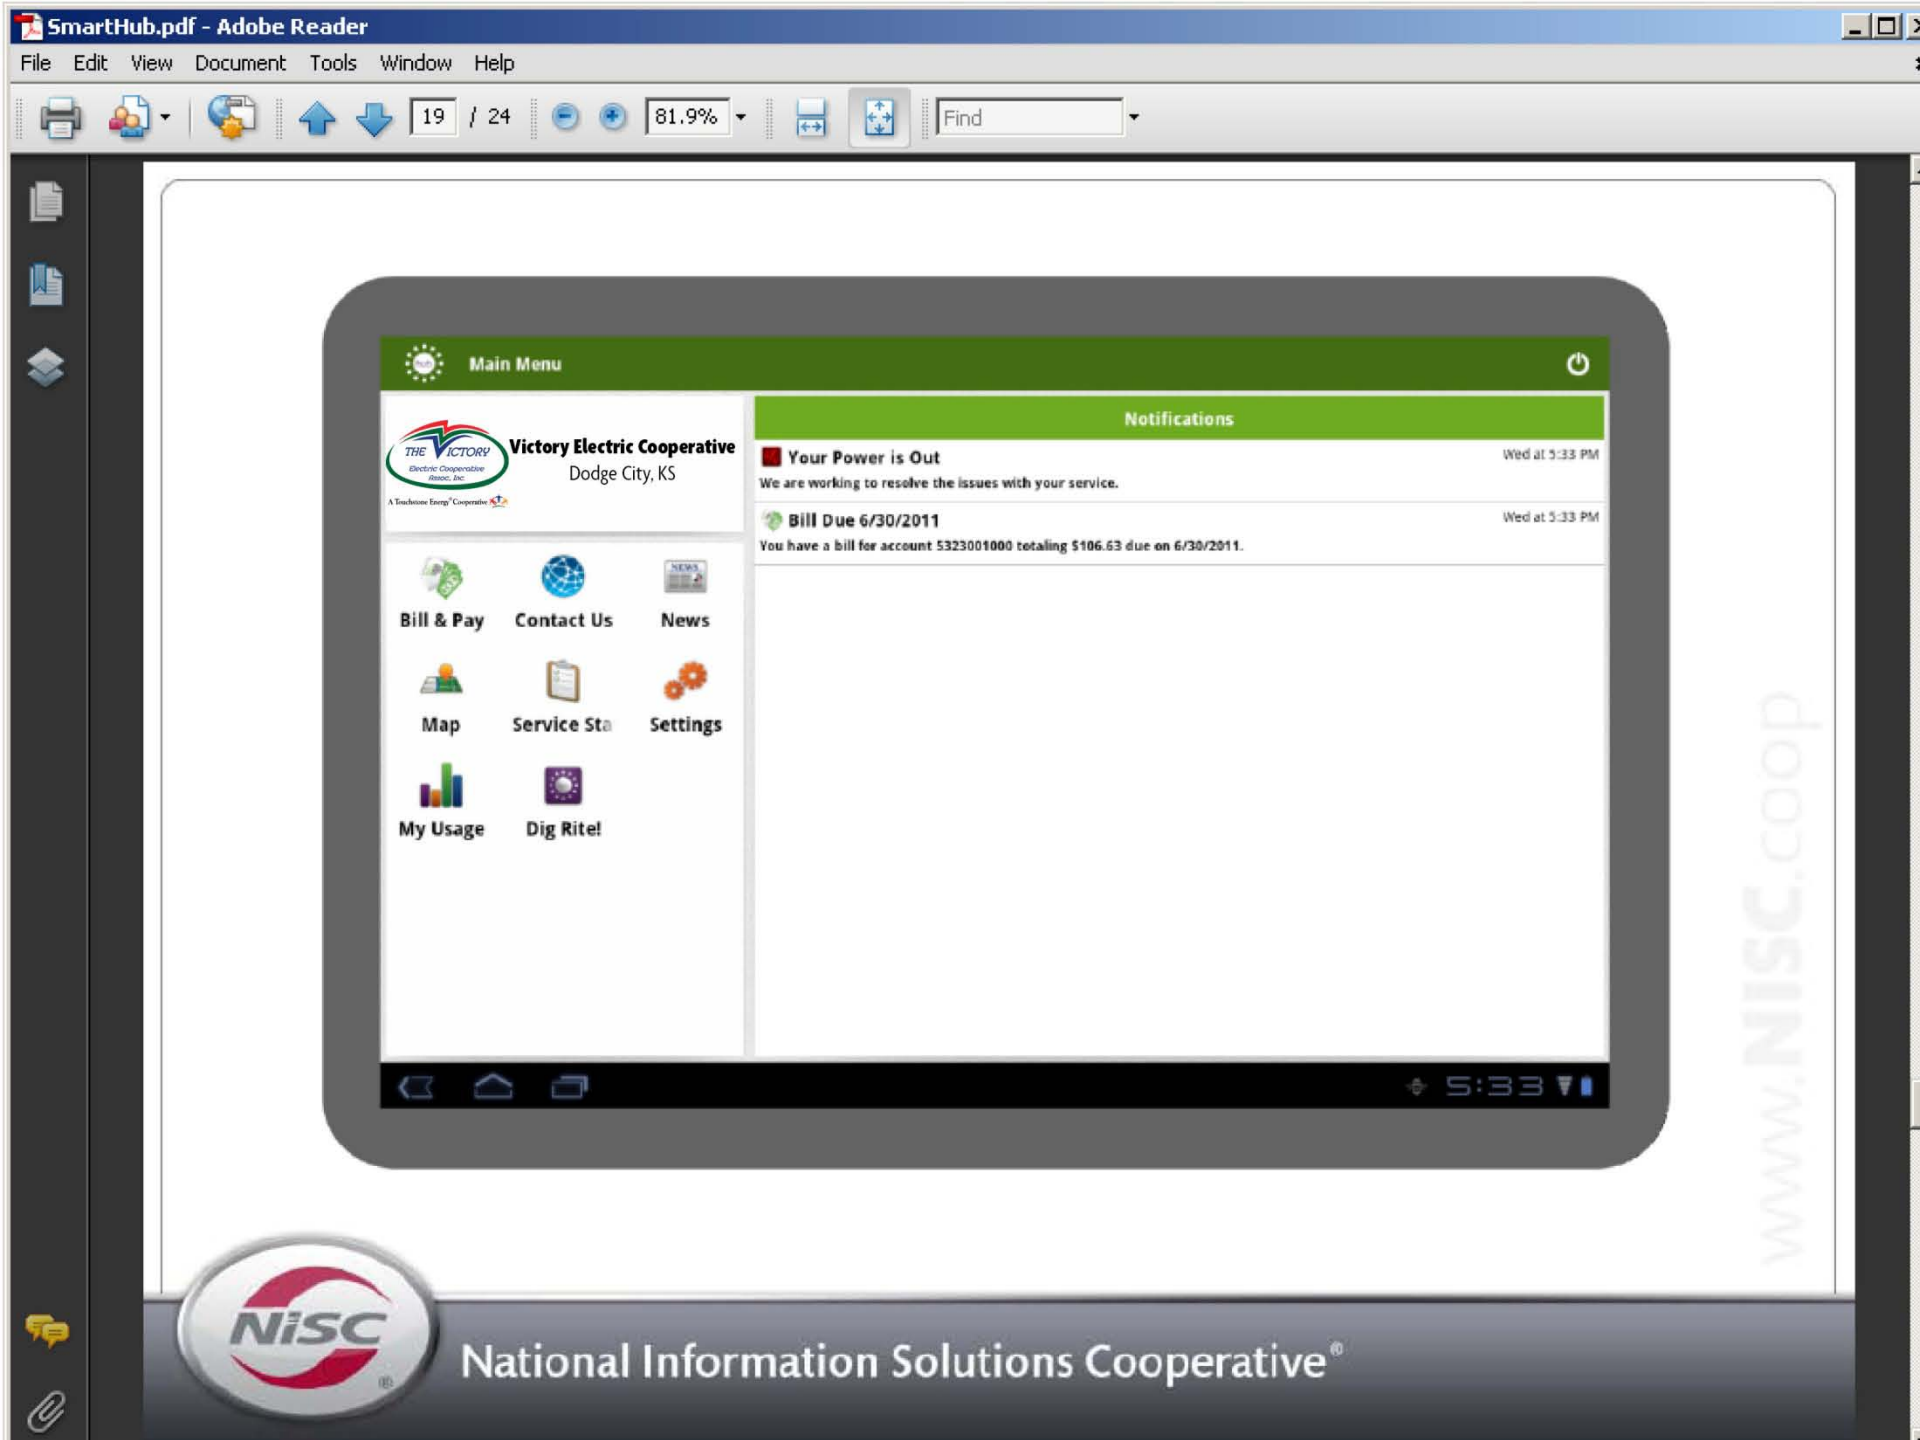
SmartHub.pdf - Adobe Reader

File Edit View Document Tools Window Help

19 / 24 81.9% Find

Main Menu

THE VICTORY Electric Cooperative Assoc, Inc
A Touchstone Energy Cooperative

Victory Electric Cooperative
Dodge City, KS

Bill & Pay
Contact Us
News
Map
Service Sta
Settings
My Usage
Dig Rite!

Notifications

Your Power is Out
Wed at 5:33 PM
We are working to resolve the issues with your service.

Bill Due 6/30/2011
Wed at 5:33 PM
You have a bill for account 5323001000 totaling $106.63 due on 6/30/2011.

5:33

www.NISC.coop

NISC

National Information Solutions Cooperative®